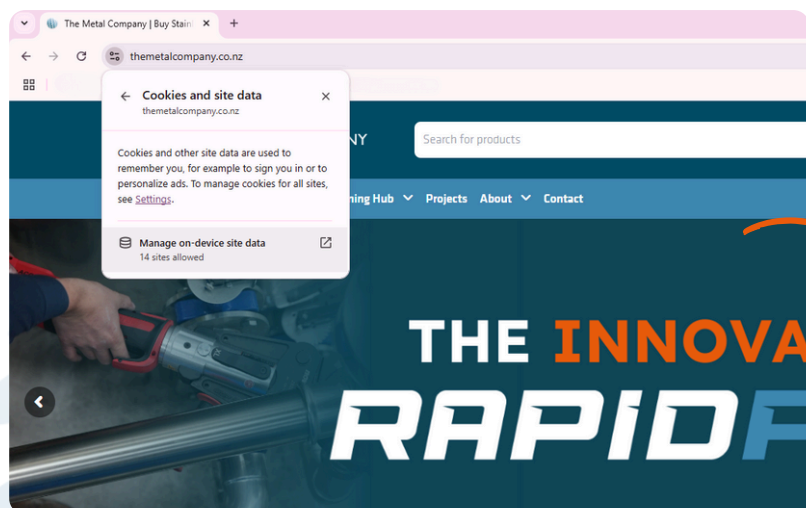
The Metal Company | Buy Stain

themetalcompany.co.nz

Cookies and site data
themetalcompany.co.nz

Cookies and other site data are used to remember you, for example to sign you in or to personalize ads. To manage cookies for all sites, see Settings.

Manage on-device site data
14 sites allowed

NY

Search for products

ning Hub Projects About Contact

THE INNOVA

RAPID